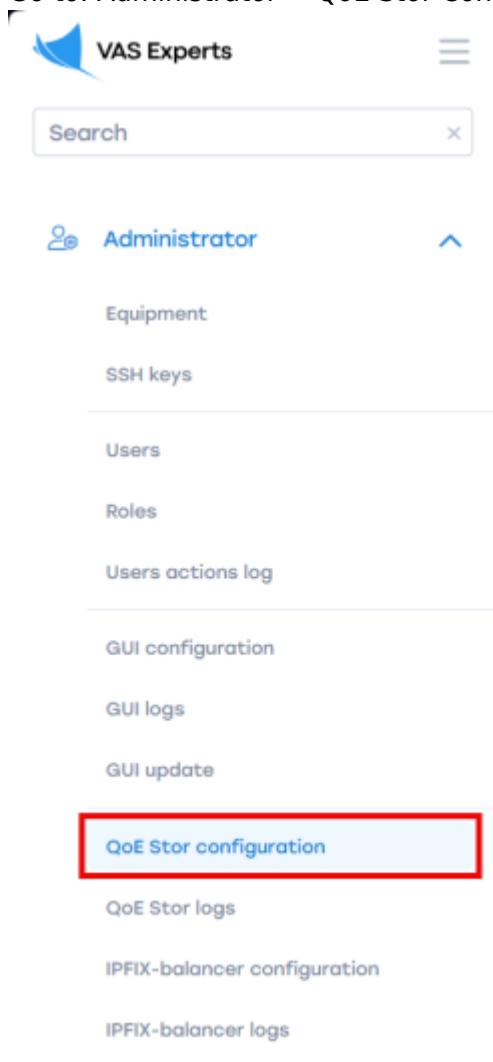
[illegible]

VAS Experts

Search

Administrator

Equipment

SSH keys

Users

Roles

Users actions log

GUI configuration

GUI logs

GUI update

QoE Stor configuration

QoE Stor logs

IPFIX-balancer configuration

IPFIX-balancer logs